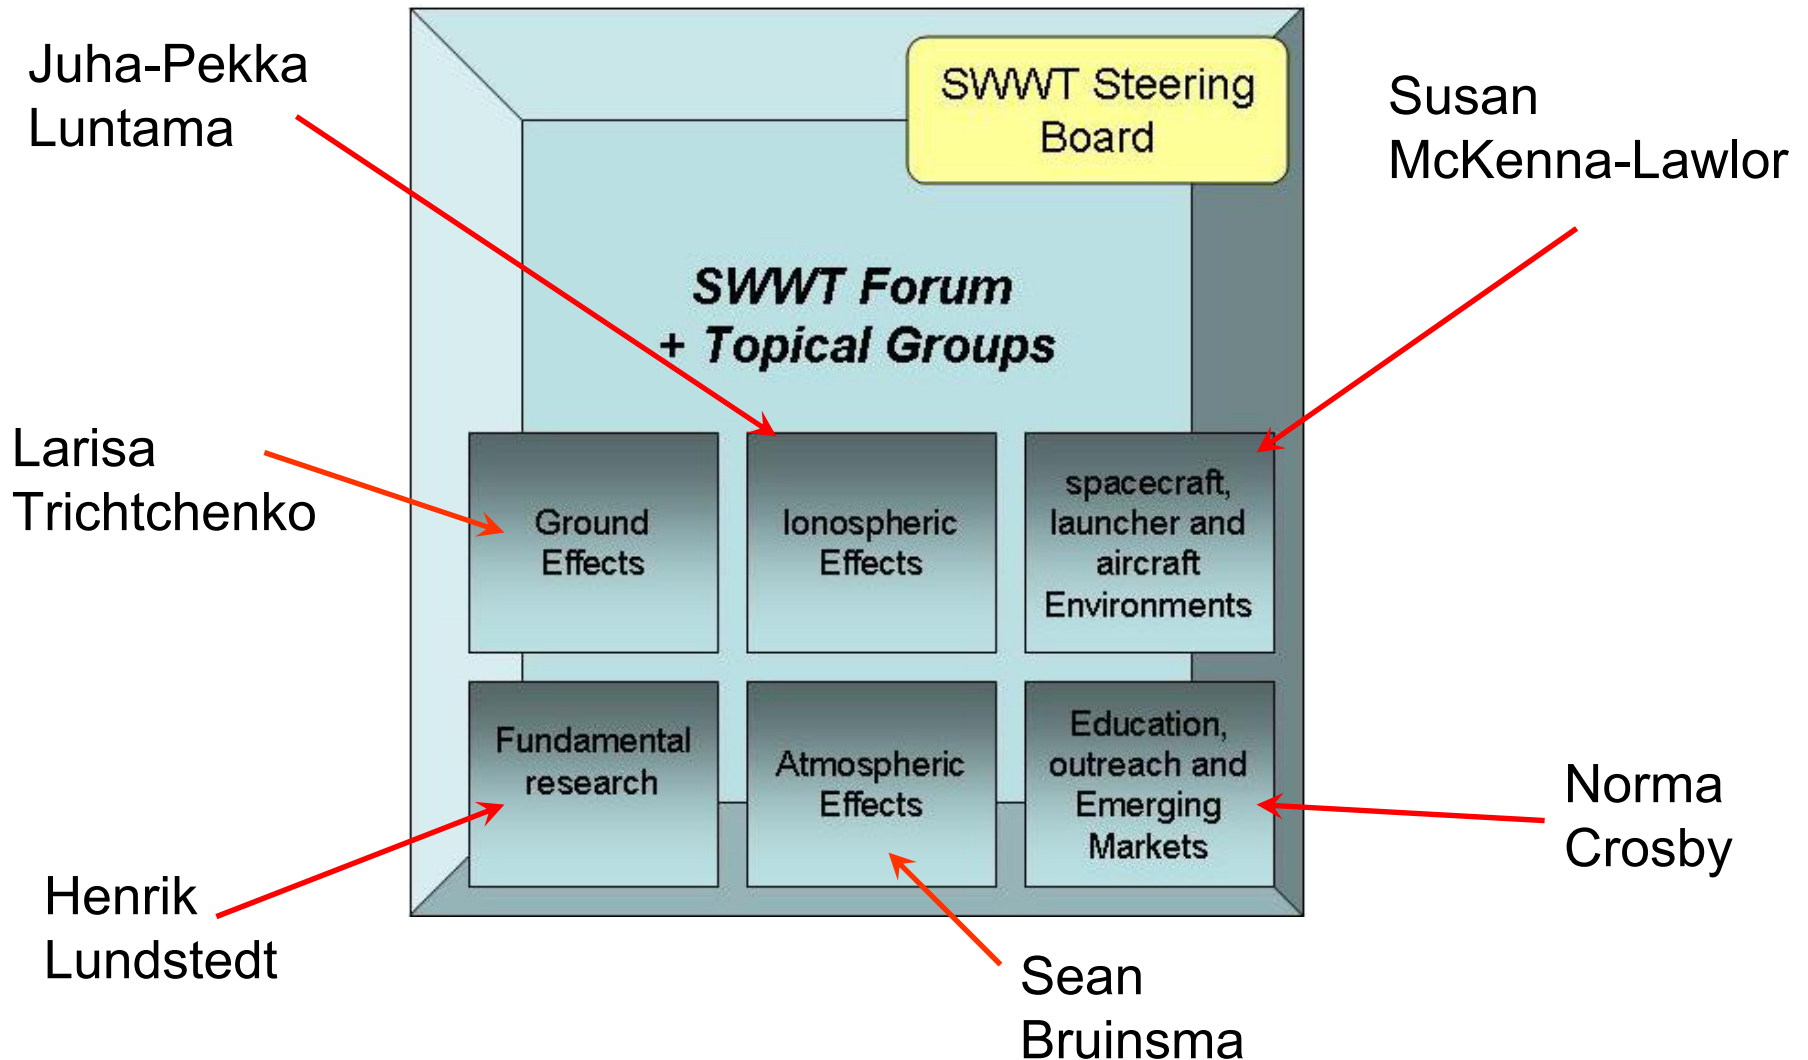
Juha-Pekka Luntama

SWWT Steering Board

Susan McKenna-Lawlor

SWWT Forum + Topical Groups

Larisa Trichtchenko

Ground Effects

Ionospheric Effects

spacecraft, launcher and aircraft Environments

Fundamental research

Atmospheric Effects

Education, outreach and Emerging Markets

Norma Crosby

Henrik Lundstedt

Sean Bruinsma